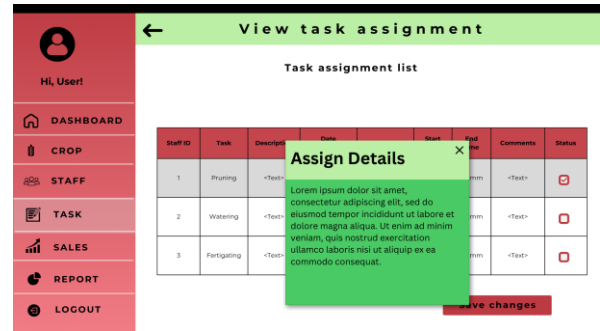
Hi, User!

DASHBOARD

CROP

STAFF

TASK

SALES

REPORT

LOGOUT

View task assignment

Task assignment list

| Staff ID | Task | Descripti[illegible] | Date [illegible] | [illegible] | Start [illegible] | End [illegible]me | Comments | Status |
|---|---|---|---|---|---|---|---|---|
| 1 | Pruning | <Text> | | | | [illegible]mm | <Text> | |
| 2 | Watering | <Text> | | | | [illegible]mm | <Text> | |
| 3 | Fertigating | <Text> | | | | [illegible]mm | <Text> | |

Assign Details

×

Lorem ipsum dolor sit amet, consectetur adipiscing elit, sed do eiusmod tempor incididunt ut labore et dolore magna aliqua. Ut enim ad minim veniam, quis nostrud exercitation ullamco laboris nisi ut aliquip ex ea commodo consequat.

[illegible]ave changes